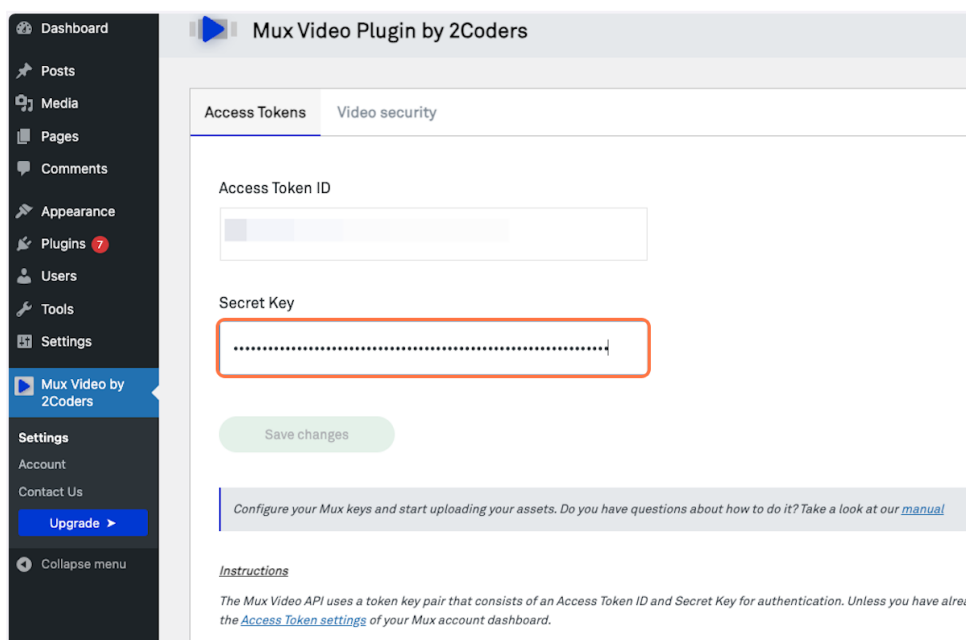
Dashboard
Posts
Media
Pages
Comments
Appearance
Plugins 7
Users
Tools
Settings
Mux Video by 2Coders
Settings
Account
Contact Us
Upgrade ➤
Collapse menu

Mux Video Plugin by 2Coders

Access Tokens
Video security

Access Token ID

Secret Key
••••••••••••••••••••••••••••••••••••••••••••••••••••••••••••••••

Save changes

Configure your Mux keys and start uploading your assets. Do you have questions about how to do it? Take a look at our manual

Instructions

The Mux Video API uses a token key pair that consists of an Access Token ID and Secret Key for authentication. Unless you have alre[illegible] the Access Token settings of your Mux account dashboard.